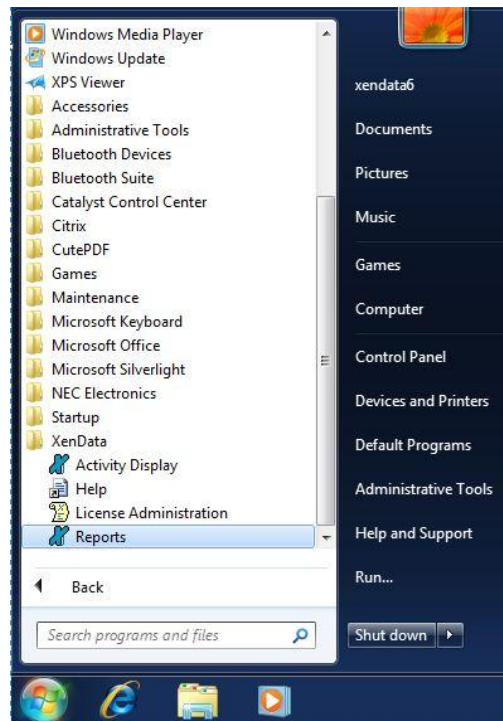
Windows Media Player
Windows Update
XPS Viewer
Accessories
Administrative Tools
Bluetooth Devices
Bluetooth Suite
Catalyst Control Center
Citrix
CutePDF
Games
Maintenance
Microsoft Keyboard
Microsoft Office
Microsoft Silverlight
NEC Electronics
Startup
XenData
Activity Display
Help
License Administration
Reports

Back

Search programs and files

xendata6
Documents
Pictures
Music
Games
Computer
Control Panel
Devices and Printers
Default Programs
Administrative Tools
Help and Support
Run...

Shut down